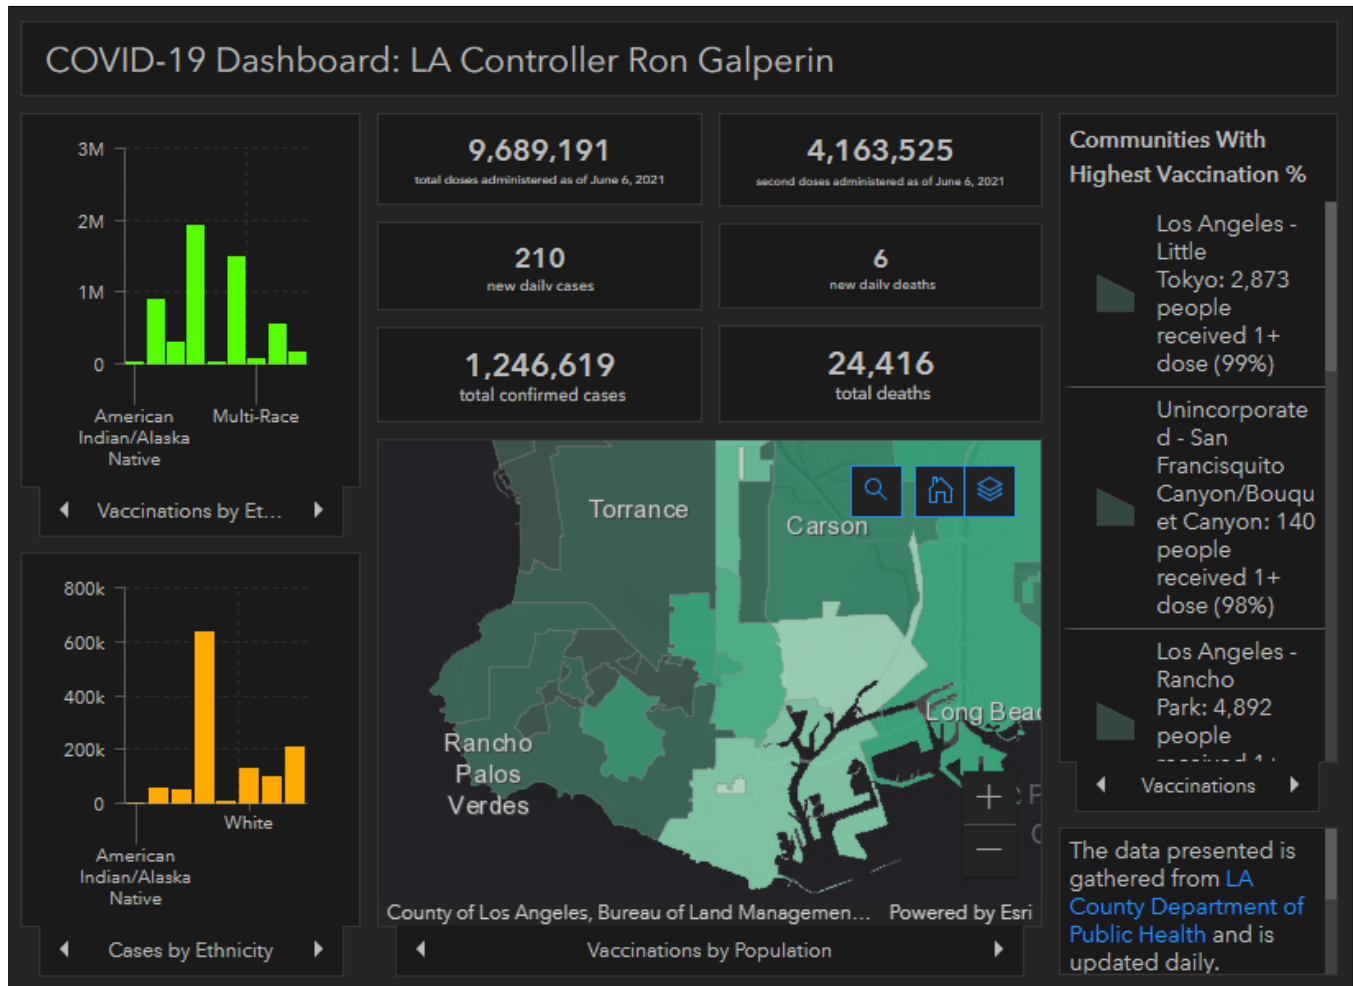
COVID-19 Dashboard: LA Controller Ron Galperin

3M
2M
1M
0
American Indian/Alaska Native
Multi-Race

Vaccinations by Et...

800k
600k
400k
200k
0
American Indian/Alaska Native
White

Cases by Ethnicity

9,689,191
total doses administered as of June 6, 2021

4,163,525
second doses administered as of June 6, 2021

210
new daily cases

6
new daily deaths

1,246,619
total confirmed cases

24,416
total deaths

Torrance
Carson
Rancho Palos Verdes
Long Bea

County of Los Angeles, Bureau of Land Managemen...
Powered by Esri

Vaccinations by Population

Communities With Highest Vaccination %

Los Angeles - Little Tokyo: 2,873 people received 1+ dose (99%)

Unincorporated - San Francisquito Canyon/Bouquet Canyon: 140 people received 1+ dose (98%)

Los Angeles - Rancho Park: 4,892 people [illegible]

Vaccinations

The data presented is gathered from LA County Department of Public Health and is updated daily.